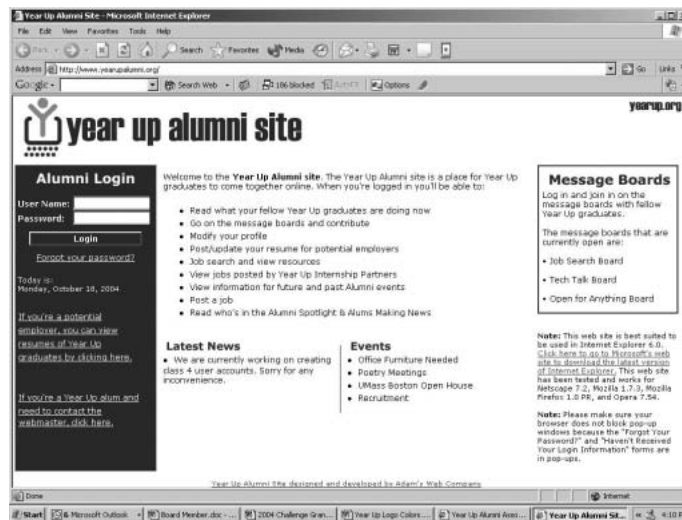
Year Up Alumni Site - Microsoft Internet Explorer

File Edit View Favorites Tools Help

Back Search Favorites Media

Address http://www.yearupalumni.org/ Go Links

Google - Search Web 186 blocked AutoFill Options

year up alumni site

yearup.org

Alumni Login

User Name:

Password:

Login

Forgot your password?

Today is:
Monday, October 18, 2004

If you're a potential employer, you can view resumes of Year Up graduates by clicking here.

If you're a Year Up alum and need to contact the webmaster, click here.

Welcome to the Year Up Alumni site. The Year Up Alumni site is a place for Year Up graduates to come together online. When you're logged in you'll be able to:

- Read what your fellow Year Up graduates are doing now
- Go on the message boards and contribute
- Modify your profile
- Post/update your resume for potential employers
- Job search and view resources
- View jobs posted by Year Up Internship Partners
- View information for future and past Alumni events
- Post a job
- Read who's in the Alumni Spotlight & Alums Making News

Latest News

- We are currently working on creating class 4 user accounts. Sorry for any inconvenience.

Events

- Office Furniture Needed
- Poetry Meetings
- UMass Boston Open House
- Recruitment

Message Boards

Log in and join in on the message boards with fellow Year Up graduates.

The message boards that are currently open are:

- Job Search Board
- Tech Talk Board
- Open for Anything Board

Note: This web site is best suited to be used in Internet Explorer 6.0. Click here to go to Microsoft's web site to download the latest version of Internet Explorer. This web site has been tested and works for Netscape 7.2, Mozilla 1.7.3, Mozilla Firefox 1.0 PR, and Opera 7.54.

Note: Please make sure your browser does not block pop-up windows because the "Forgot Your Password?" and "Haven't Received Your Login Information" forms are in pop-ups.

Year Up Alumni Site designed and developed by Adam's Web Company

Done

Internet

Start 6 Microsoft Outlook Board Member.doc - ... 2004 Challenge Gran... Year Up Logo Colors... Year Up Alumni Asso... Year Up Alumni Sit... 4:10 P